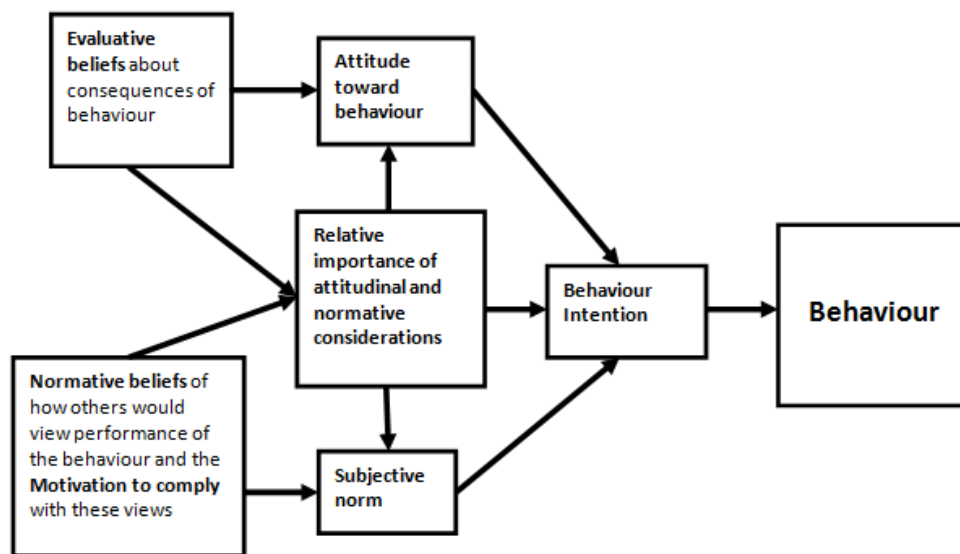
Evaluative beliefs about consequences of behaviour

Attitude toward behaviour

Relative importance of attitudinal and normative considerations

Behaviour Intention

Behaviour

Normative beliefs of how others would view performance of the behaviour and the Motivation to comply with these views

Subjective norm